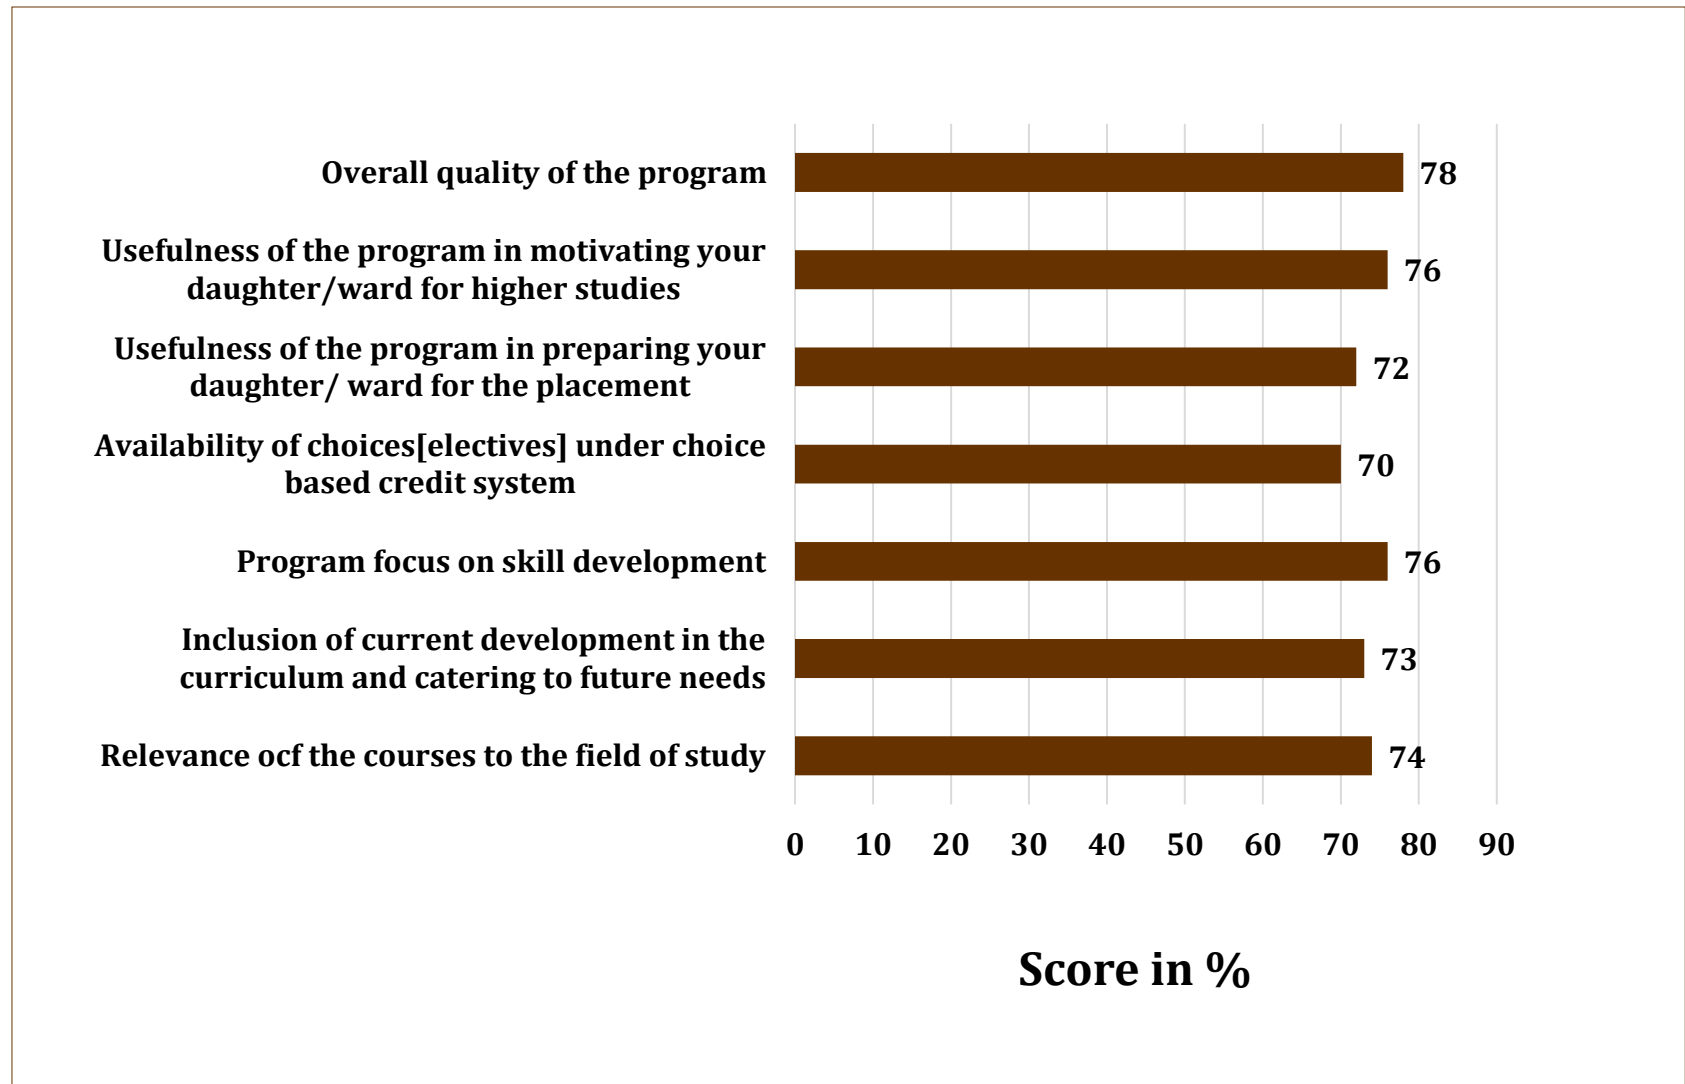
Overall quality of the program
78

Usefulness of the program in motivating your daughter/ward for higher studies
76

Usefulness of the program in preparing your daughter/ ward for the placement
72

Availability of choices[electives] under choice based credit system
70

Program focus on skill development
76

Inclusion of current development in the curriculum and catering to future needs
73

Relevance ocf the courses to the field of study
74

0 10 20 30 40 50 60 70 80 90

Score in %